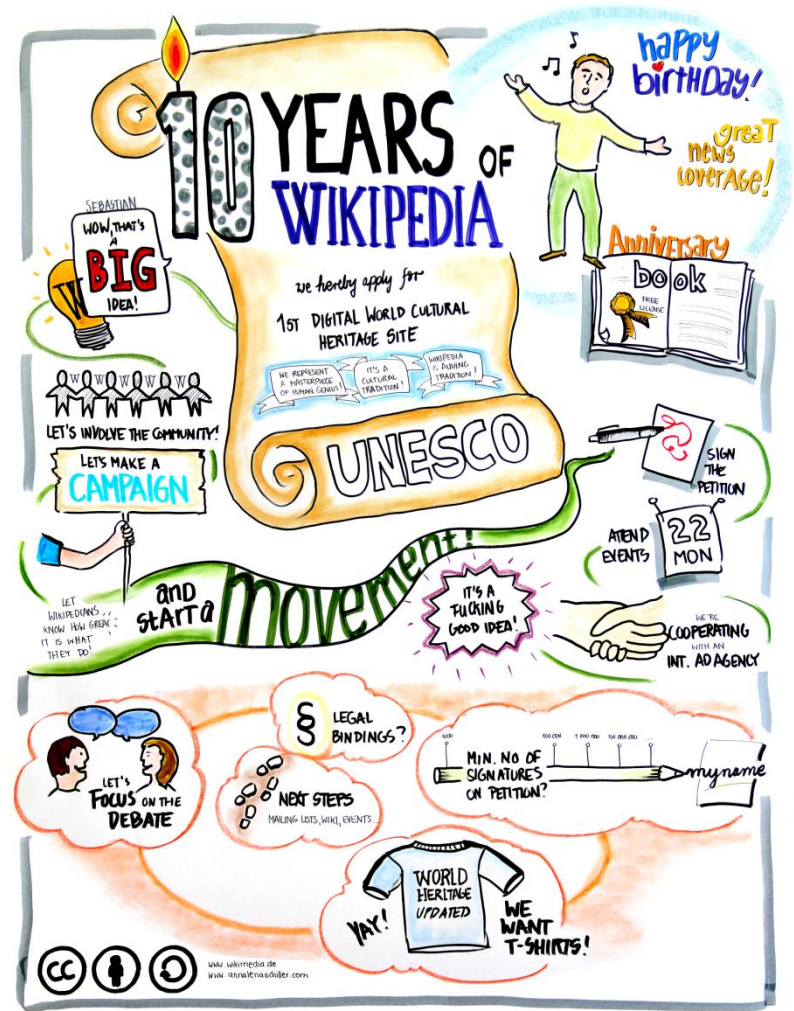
10 YEARS OF WIKIPEDIA

we hereby apply for

1ST DIGITAL WORLD CULTURAL HERITAGE SITE

WE REPRESENT A MASTERPIECE OF HUMAN GENIUS!

IT'S A CULTURAL TRADITION!

WIKIPEDIA IS A LIVING TRADITION!

UNESCO

HAPPY BIRTHDAY!

GREAT NEWS COVERAGE!

Anniversary book

FREE LICENSE

SEBASTIAN

WOW, THAT'S A BIG IDEA!

W

LET'S INVOLVE THE COMMUNITY!

LET'S MAKE A CAMPAIGN

and start a movement!

LET WIKIPEDIANS KNOW HOW GREAT IT IS WHAT THEY DO!

SIGN THE PETITION

ATEND EVENTS

22 MON

IT'S A FUCKING GOOD IDEA!

WE'RE COOPERATING WITH AN INT. AD AGENCY

LET'S FOCUS ON THE DEBATE

§ LEGAL BINDINGS?

NEXT STEPS

MAILING LISTS, WIKI, EVENTS...

MIN. NO OF SIGNATURES ON PETITION?

100

500 000

1 000 000

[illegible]

myname

YAY!

WORLD HERITAGE UPDATED

WE WANT T-SHIRTS!

www.wikimedia.de
www.annalenaschiller.com